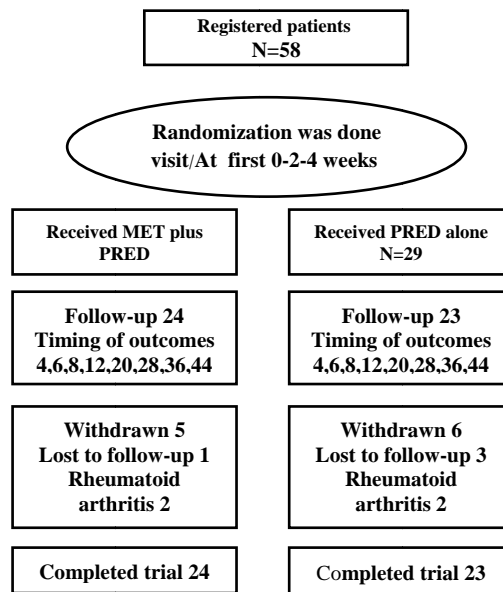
Registered patients
N=58

Randomization was done
visit/At first 0-2-4 weeks

Received MET plus
PRED

Received PRED alone
N=29

Follow-up 24
Timing of outcomes
4,6,8,12,20,28,36,44

Follow-up 23
Timing of outcomes
4,6,8,12,20,28,36,44

Withdrawn 5
Lost to follow-up 1
Rheumatoid
arthritis 2

Withdrawn 6
Lost to follow-up 3
Rheumatoid
arthritis 2

Completed trial 24

Completed trial 23